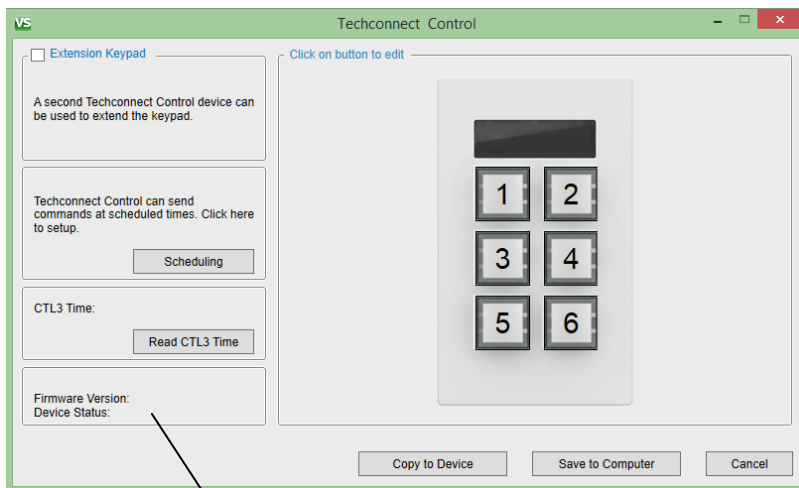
VS

Techconnect Control

Extension Keypad

A second Techconnect Control device can be used to extend the keypad.

Techconnect Control can send commands at scheduled times. Click here to setup.

Scheduling

CTL3 Time:

Read CTL3 Time

Firmware Version:
Device Status:

Click on button to edit

1
2
3
4
5
6

Copy to Device

Save to Computer

Cancel